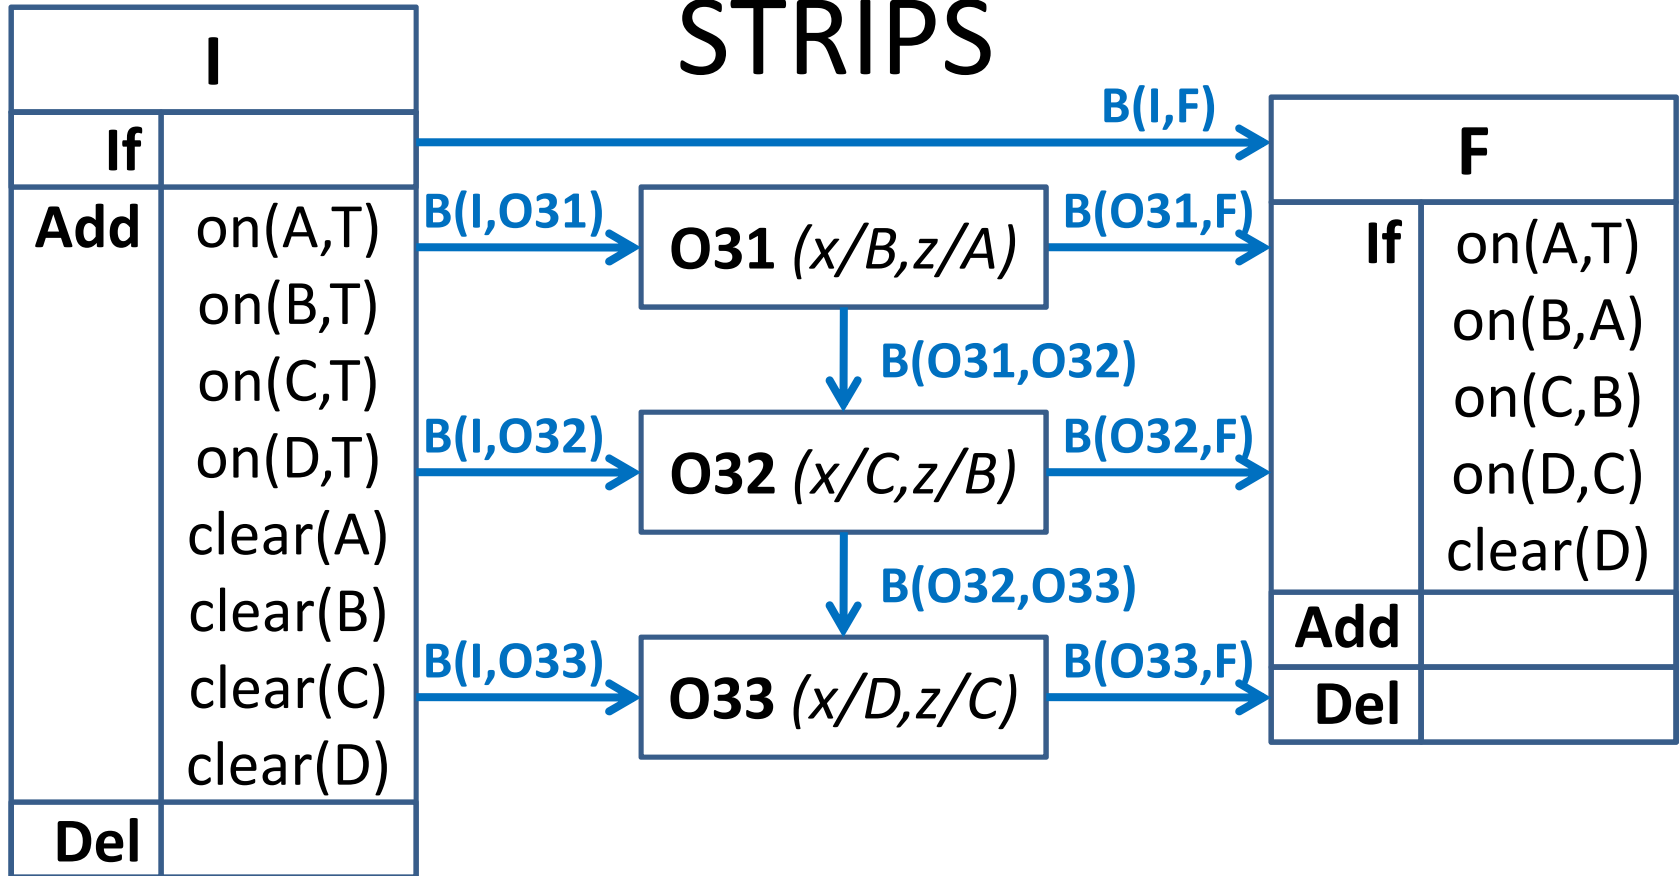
STRIPS

| I | |
|---|---|
| If | |
| Add | on(A,T) on(B,T) on(C,T) on(D,T) clear(A) clear(B) clear(C) clear(D) |
| Del | |

B(I,F)

B(I,O31)
O31 (x/B,z/A)
B(O31,F)

B(O31,O32)

B(I,O32)
O32 (x/C,z/B)
B(O32,F)

B(O32,O33)

B(I,O33)
O33 (x/D,z/C)
B(O33,F)

| F | |
|---|---|
| If | on(A,T) on(B,A) on(C,B) on(D,C) clear(D) |
| Add | |
| Del | |